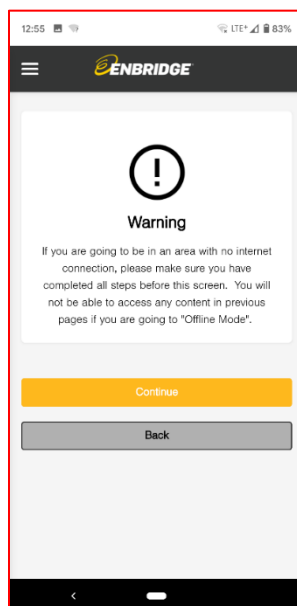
12:55

LTE⁺ 83%

ENBRIDGE

Warning

If you are going to be in an area with no internet connection, please make sure you have completed all steps before this screen.  You will not be able to access any content in previous pages if you are going to "Offline Mode".

Continue

Back